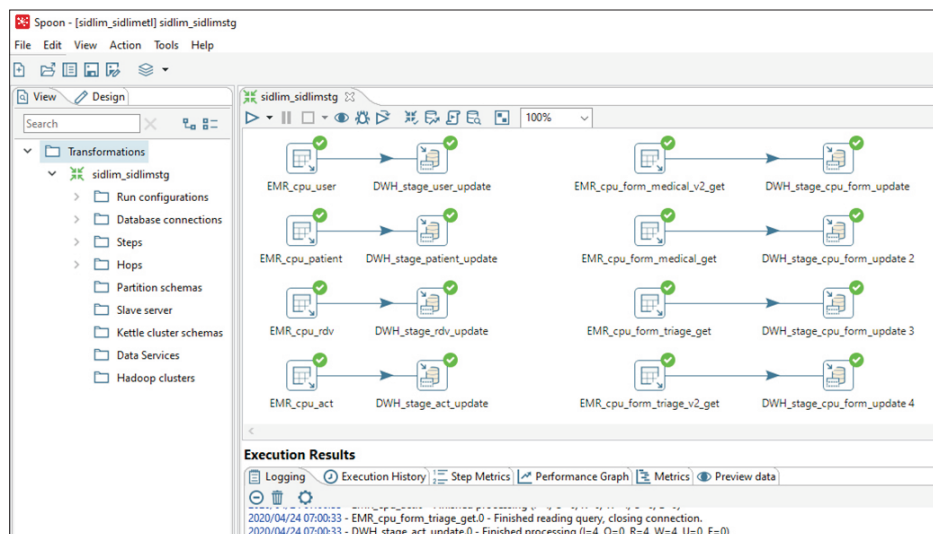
Spoon - [sidlim_sidlimetl] sidlim_sidlimstg

File Edit View Action Tools Help

View Design

Search

Transformations
sidlim_sidlimstg
Run configurations
Database connections
Steps
Hops
Partition schemas
Slave server
Kettle cluster schemas
Data Services
Hadoop clusters

sidlim_sidlimstg

100%

EMR_cpu_user
DWH_stage_user_update
EMR_cpu_form_medical_v2_get
DWH_stage_cpu_form_update
EMR_cpu_patient
DWH_stage_patient_update
EMR_cpu_form_medical_get
DWH_stage_cpu_form_update 2
EMR_cpu_rdv
DWH_stage_rdv_update
EMR_cpu_form_triage_get
DWH_stage_cpu_form_update 3
EMR_cpu_act
DWH_stage_act_update
EMR_cpu_form_triage_v2_get
DWH_stage_cpu_form_update 4

Execution Results

Logging Execution History Step Metrics Performance Graph Metrics Preview data

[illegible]
2020/04/24 07:00:33 - EMR_cpu_form_triage_get.0 - Finished reading query, closing connection.
2020/04/24 07:00:33 - DWH_stage_act_update.0 - Finished processing (I=4, O=0, R=4, W=4, U=0, E=0)